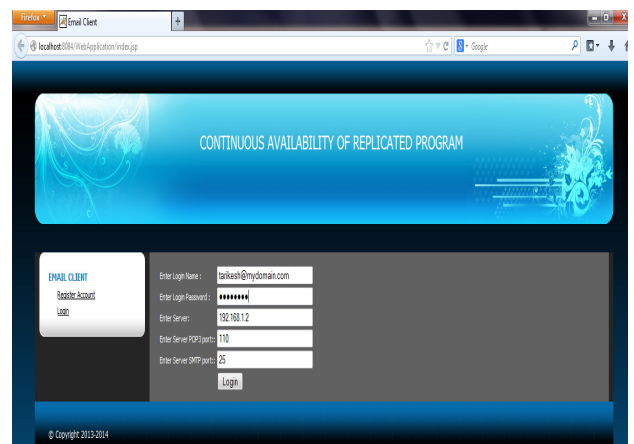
Firefox

Email Client

+

localhost:8084/WebApplication/index.jsp

Google

CONTINUOUS AVAILABILITY OF REPLICATED PROGRAM

EMAIL CLIENT

Register Account

Login

Enter Login Name : tarikesh@mydomain.com

Enter Login Password : ••••••••

Enter Server: 192.168.1.2

Enter Server POP3 port:: 110

Enter Server SMTP port:: 25

Login

© Copyright 2013-2014